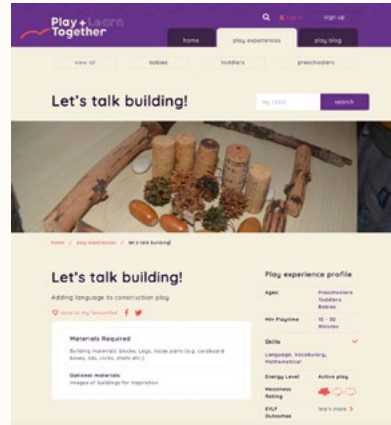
Play + Learn Together

Log in

sign up

home

play experiences

play blog

view all

babies

toddlers

preschoolers

Let's talk building!

eg. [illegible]

search

home / play experiences / let's talk building

Let's talk building!

Adding language to construction play

save to my favourites

Materials Required

Building materials: blocks, Lego, loose parts (e.g. cardboard boxes, lids, corks, shells etc.)

Optional materials

Images of buildings for inspiration

Play experience profile

| Ages | Preschoolers Toddlers Babies |
|---|---|
| Min Playtime | 15 - 30 Minutes |

Skills

Language, Vocabulary, Mathematical

| Energy Level | Active play |
|---|---|
| Messiness Rating | |
| EYLF Outcomes | learn more |